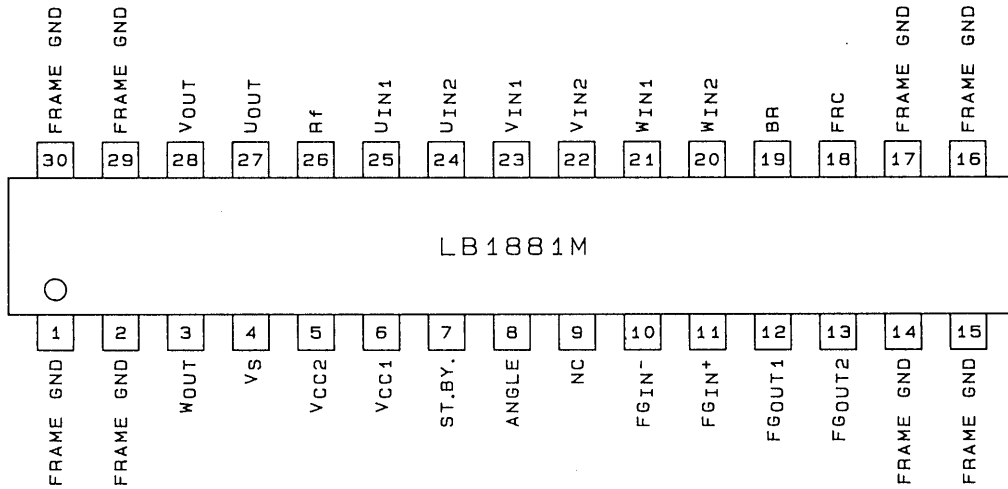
FRAME GND
FRAME GND
VOUT
UOUT
Rf
UIN1
UIN2
VIN1
VIN2
WIN1
WIN2
BR
FRC
FRAME GND
FRAME GND

30
29
28
27
26
25
24
23
22
21
20
19
18
17
16

LB1881M

1
2
3
4
5
6
7
8
9
10
11
12
13
14
15

FRAME GND
FRAME GND
WOUT
VS
VCC2
VCC1
ST.BY.
ANGLE
NC
FGIN$^-$
FGIN$^+$
FGOUT1
FGOUT2
FRAME GND
FRAME GND